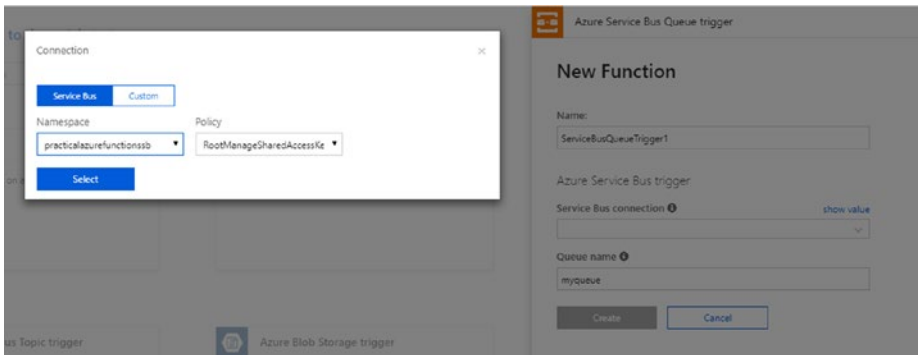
to

Connection

×

Service Bus

Custom

Namespace

Policy

practicalazurefunctionssb

RootManageSharedAccessKe

Select

on

us Topic trigger

Azure Blob Storage trigger

Azure Service Bus Queue trigger

New Function

Name:

ServiceBusQueueTrigger1

Azure Service Bus trigger

Service Bus connection

show value

Queue name

myqueue

Create

Cancel